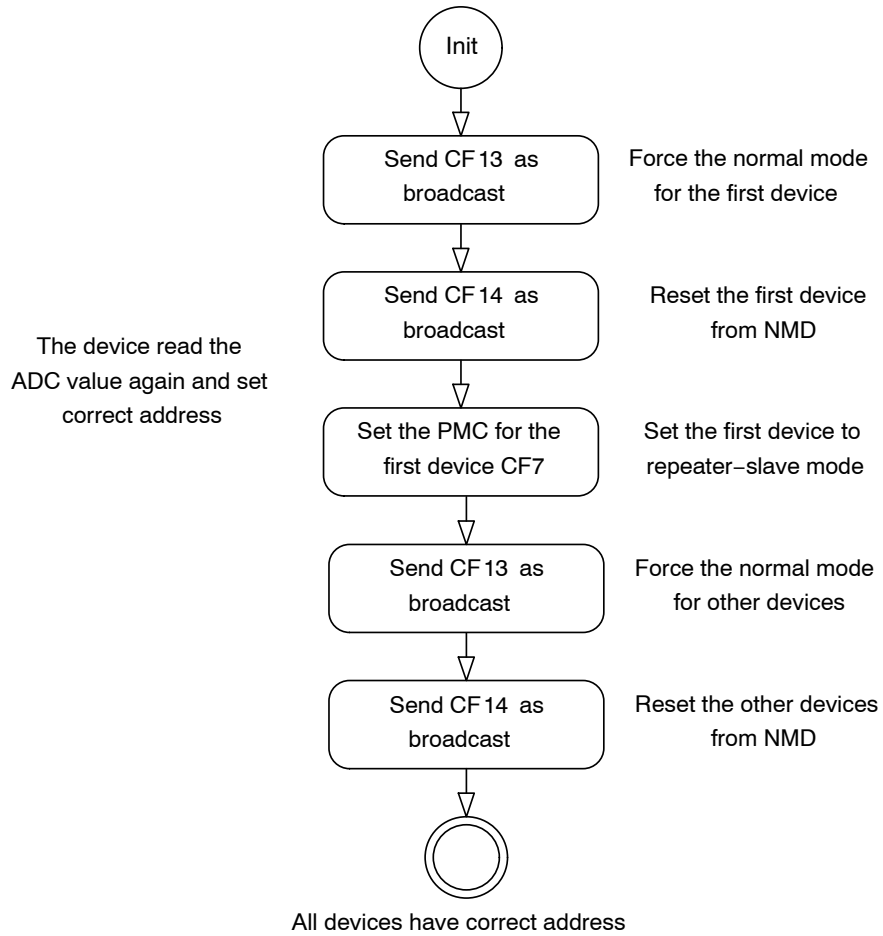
Init

Send CF13 as broadcast

Force the normal mode for the first device

Send CF14 as broadcast

Reset the first device from NMD

The device read the ADC value again and set correct address

Set the PMC for the first device CF7

Set the first device to repeater−slave mode

Send CF13 as broadcast

Force the normal mode for other devices

Send CF14 as broadcast

Reset the other devices from NMD

All devices have correct address